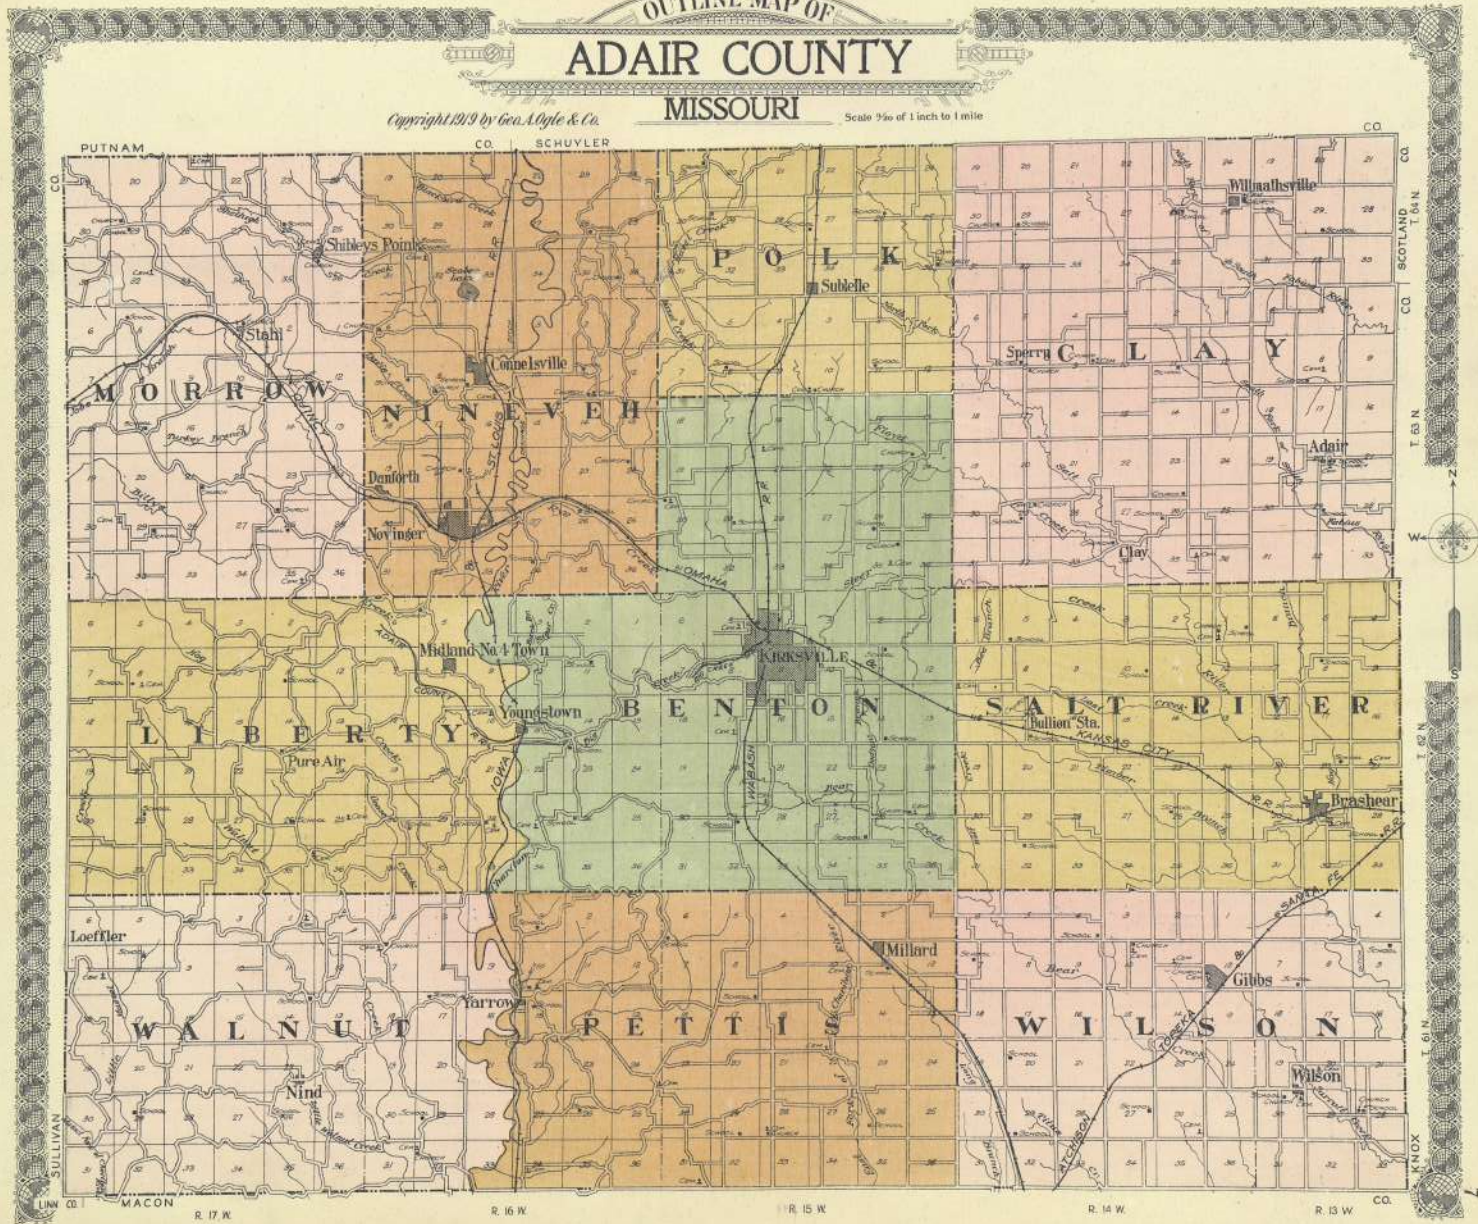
OUTLINE MAP OF
ADAIR COUNTY
MISSOURI
Copyright 1919 by Geo. A. Ogle & Co.
Scale 9/10 of 1 inch to 1 mile

PUTNAM CO.
SCHUYLER CO.
SCOTLAND CO.
KNOX CO.
SULLIVAN
LINN CO.
MACON

T. 64 N.
T. 63 N.
T. 62 N.
T. 61 N.

R. 17 W.
R. 16 W.
R. 15 W.
R. 14 W.
R. 13 W.

MORROW
NINEVEH
POLK
CLAY
LIBERTY
BENTON
SALT RIVER
WALNUT
PETTIS
WILSON

Shibleys Point
Stahl
Connelsville
Sublette
Willmathsville
Sperry
Adair
Danforth
Novinger
Clay
Midland No. 4 Town
Kirksville
Youngstown
Bullion Sta.
Pure Air
Brashear
Loeffler
Millard
Gibbs
Yarrow
Nind
Wilson

ST. LOUIS
OMAHA
KANSAS CITY
WABASH
IOWA
SANTA FE
ATCHISON
TOPEKA

N
S
W